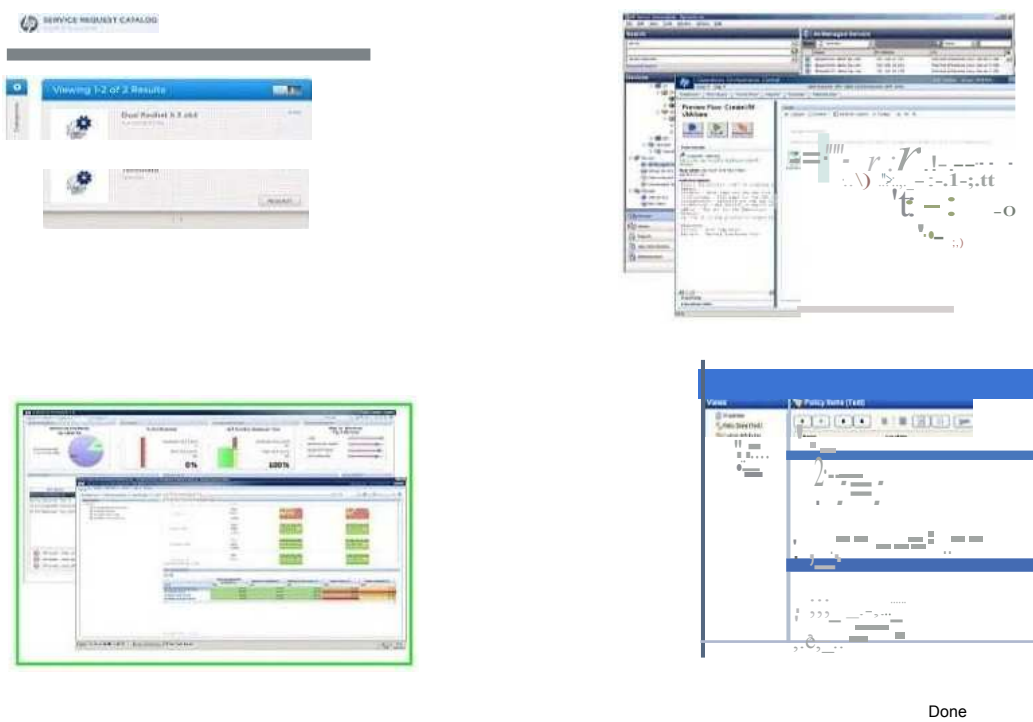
SERVICE REQUEST CATALOG

Viewing 1-2 of 2 Results

Dual Redhat 5.3 x64

Search

All Managed Servers

Devices

Operations Orchestration Central

Preview Flow: Create VM vSphere

0%

100%

Views

Policy Items (Test)

Properties

Policy Items (Test)

Done